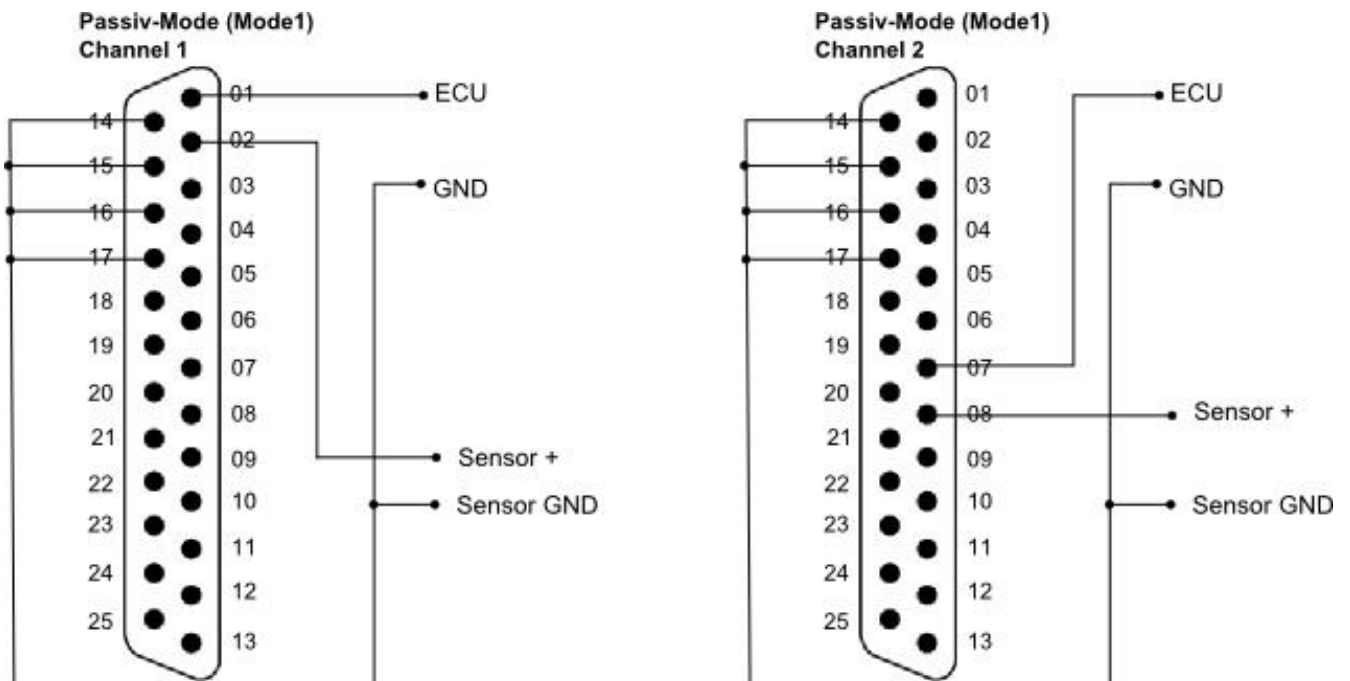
Passiv-Mode (Mode1)
Channel 1

01
14
02
15
03
16
04
17
05
18
06
19
07
20
08
21
09
22
10
23
11
24
12
25
13

ECU
GND
Sensor +
Sensor GND

Passiv-Mode (Mode1)
Channel 2

01
14
02
15
03
16
04
17
05
18
06
19
07
20
08
21
09
22
10
23
11
24
12
25
13

ECU
GND
Sensor +
Sensor GND